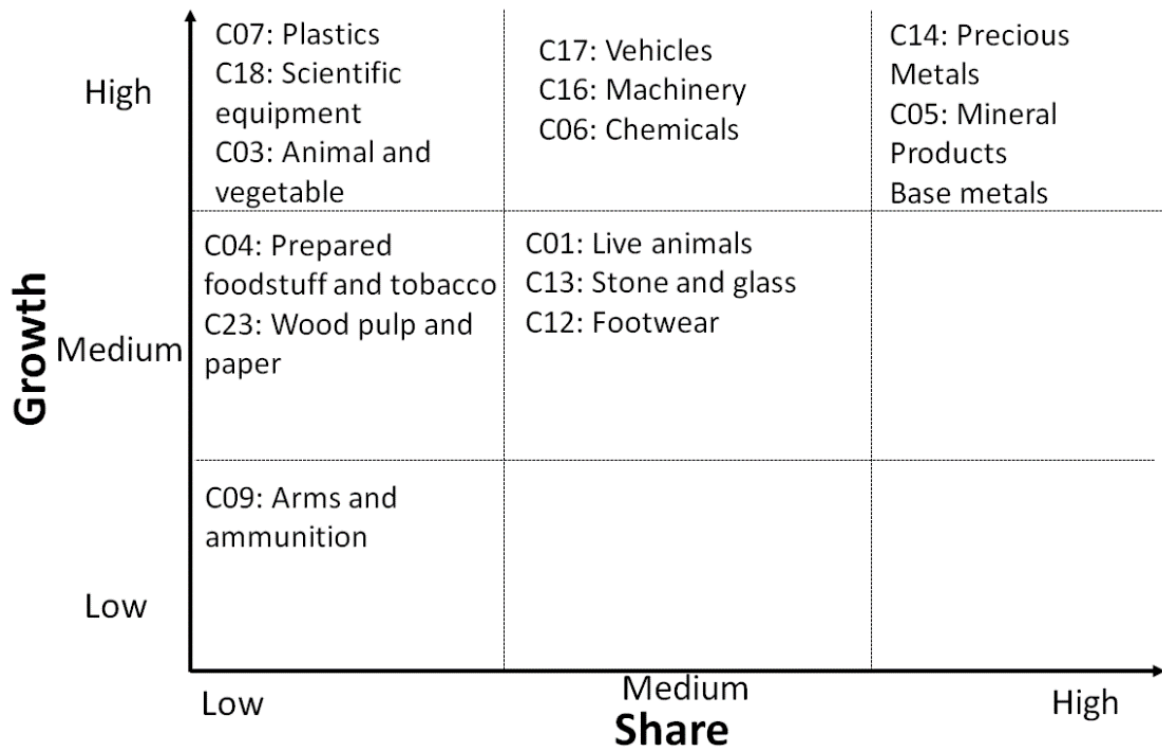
Growth

High

Medium

Low

| | | |
|---|---|---|
| C07: Plastics<br>C18: Scientific equipment<br>C03: Animal and vegetable | C17: Vehicles<br>C16: Machinery<br>C06: Chemicals | C14: Precious Metals<br>C05: Mineral Products<br>Base metals |
| C04: Prepared foodstuff and tobacco<br>C23: Wood pulp and paper | C01: Live animals<br>C13: Stone and glass<br>C12: Footwear | |
| C09: Arms and ammunition | | |

Low

Medium

High

Share